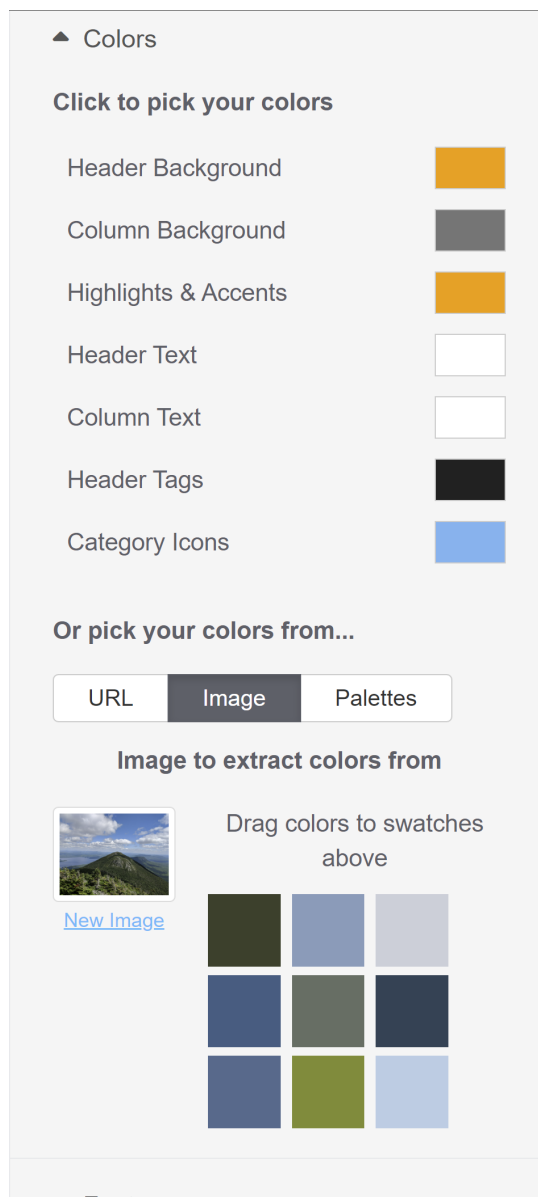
Colors

Click to pick your colors

Header Background

Column Background

Highlights & Accents

Header Text

Column Text

Header Tags

Category Icons

Or pick your colors from...

URL Image Palettes

Image to extract colors from

Drag colors to swatches above

New Image